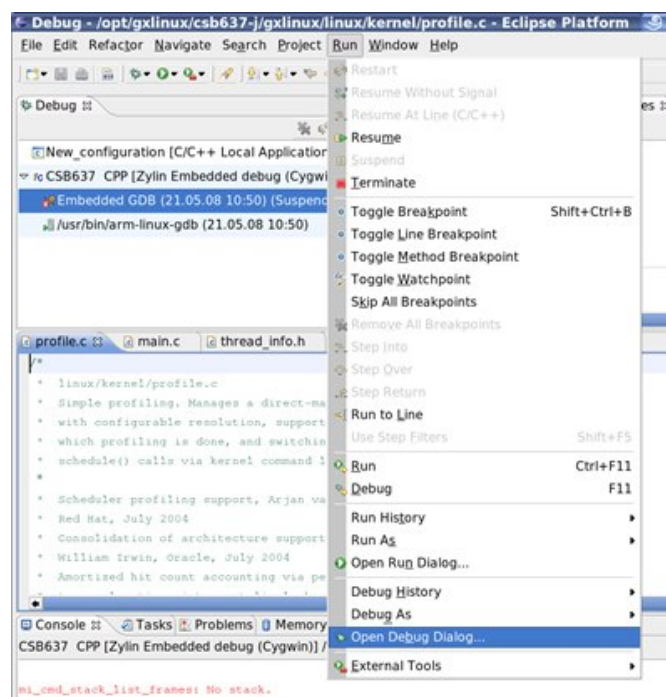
Debug - /opt/gxlinux/csb637-j/gxlinux/linux/kernel/profile.c - Eclipse Platform

File Edit Refactor Navigate Search Project Run Window Help

Debug

New_configuration [C/C++ Local Application

CSB637 CPP [Zylin Embedded debug (Cygwi

Embedded GDB (21.05.08 10:50) (Suspend

/usr/bin/arm-linux-gdb (21.05.08 10:50)

profile.c main.c thread_info.h

/*
* linux/kernel/profile.c
* Simple profiling. Manages a direct-ma
* with configurable resolution, support
* which profiling is done, and switchin
* schedule() calls via kernel command l
*
* Scheduler profiling support, Arjan va
* Red Hat, July 2004
* Consolidation of architecture support
* William Irwin, Oracle, July 2004
* Amortized hit count accounting via pe

Console Tasks Problems Memory

CSB637 CPP [Zylin Embedded debug (Cygwin)] /

mi_cmd_stack_list_frames: No stack.

Restart
Resume Without Signal
Resume At Line (C/C++)
Resume
Suspend
Terminate
Toggle Breakpoint Shift+Ctrl+B
Toggle Line Breakpoint
Toggle Method Breakpoint
Toggle Watchpoint
Skip All Breakpoints
Remove All Breakpoints
Step Into
Step Over
Step Return
Run to Line
Use Step Filters Shift+F5
Run Ctrl+F11
Debug F11
Run History
Run As
Open Run Dialog...
Debug History
Debug As
Open Debug Dialog...
External Tools

es